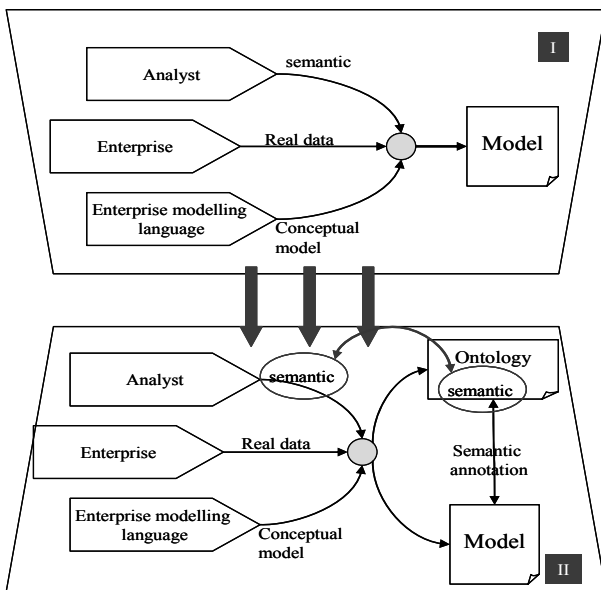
I

Analyst

semantic

Enterprise

Real data

Model

Enterprise modelling language

Conceptual model

Analyst

semantic

Ontology

semantic

Enterprise

Real data

Semantic annotation

Enterprise modelling language

Conceptual model

Model

II